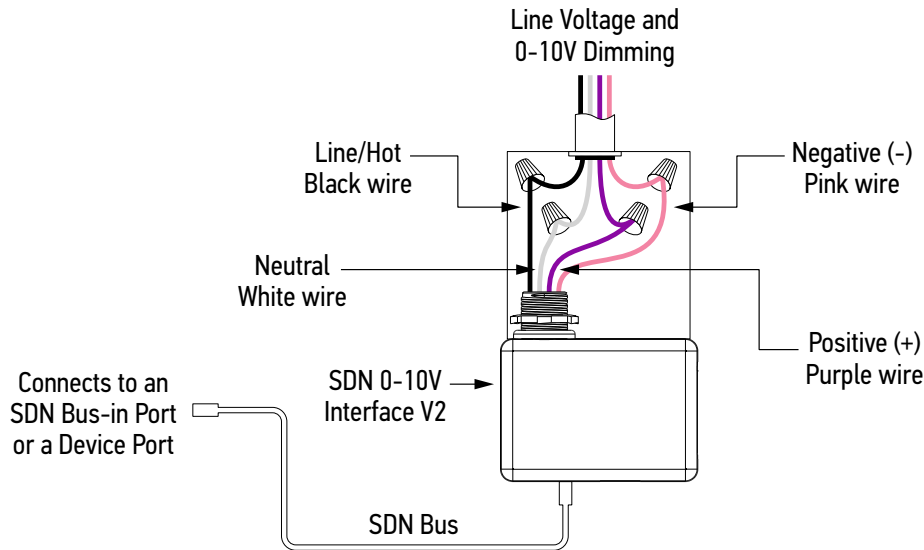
Line Voltage and
0-10V Dimming

Line/Hot
Black wire

Negative (-)
Pink wire

Neutral
White wire

Positive (+)
Purple wire

SDN 0-10V
Interface V2

Connects to an
SDN Bus-in Port
or a Device Port

SDN Bus